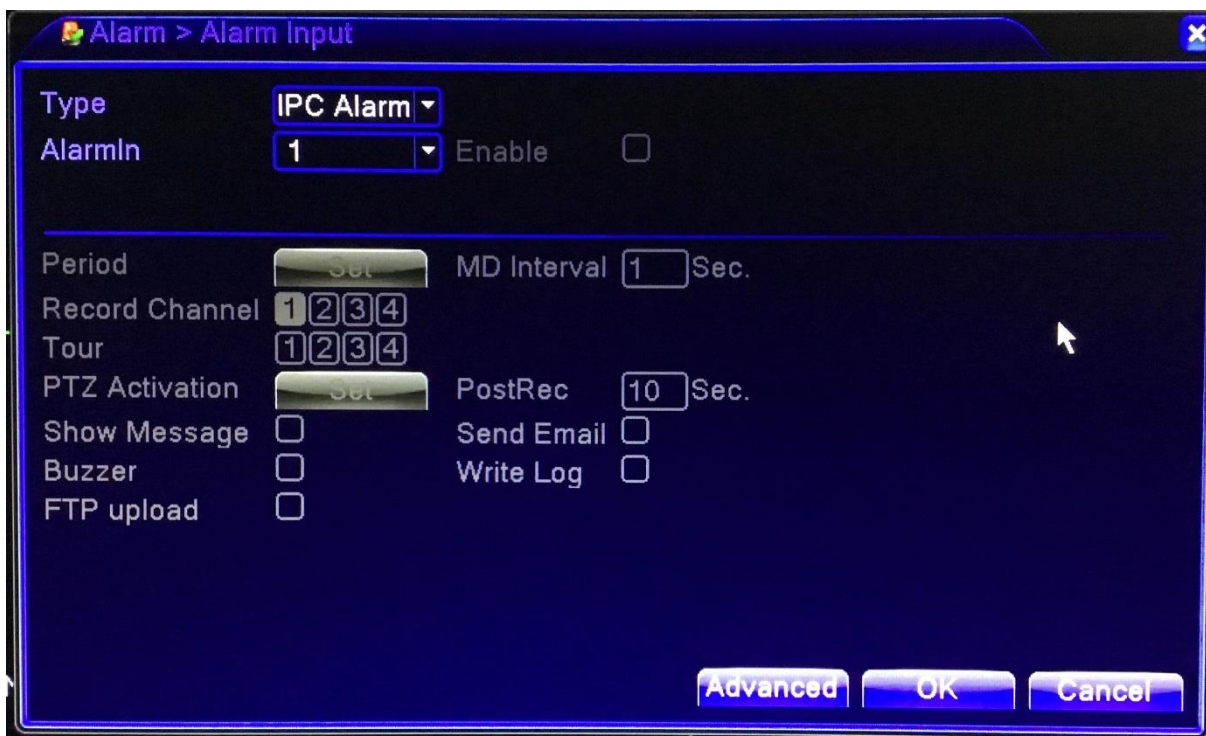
Alarm > Alarm Input

Type IPC Alarm
AlarmIn 1 Enable

Period Set MD Interval 1 Sec.
Record Channel 1 2 3 4
Tour 1 2 3 4
PTZ Activation Set PostRec 10 Sec.
Show Message Send Email
Buzzer Write Log
FTP upload

Advanced OK Cancel